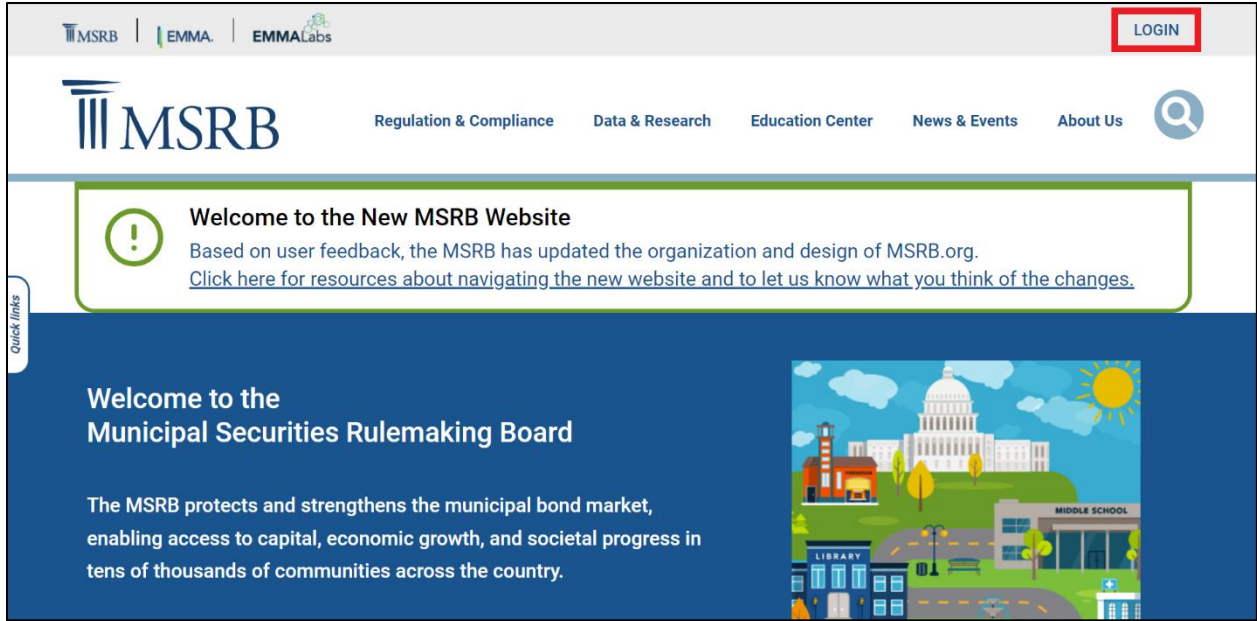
MSRB | EMMA. | EMMALabs

LOGIN

MSRB

Regulation & Compliance Data & Research Education Center News & Events About Us

Welcome to the New MSRB Website

Based on user feedback, the MSRB has updated the organization and design of MSRB.org.
Click here for resources about navigating the new website and to let us know what you think of the changes.

Quick links

Welcome to the
Municipal Securities Rulemaking Board

The MSRB protects and strengthens the municipal bond market, enabling access to capital, economic growth, and societal progress in tens of thousands of communities across the country.

LIBRARY

MIDDLE SCHOOL